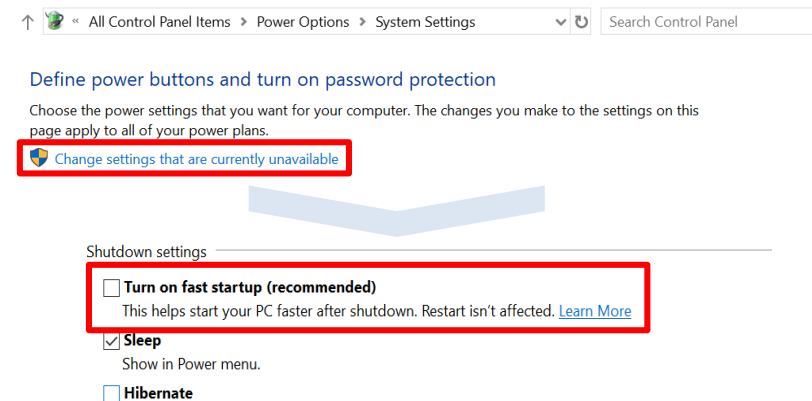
« All Control Panel Items > Power Options > System Settings

Search Control Panel

Define power buttons and turn on password protection

Choose the power settings that you want for your computer. The changes you make to the settings on this page apply to all of your power plans.

Change settings that are currently unavailable

Shutdown settings

Turn on fast startup (recommended)
This helps start your PC faster after shutdown. Restart isn't affected. Learn More

Sleep
Show in Power menu.

Hibernate